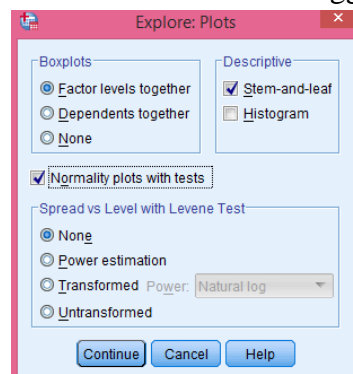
Explore: Plots

Boxplots
Factor levels together
Dependents together
None

Descriptive
Stem-and-leaf
Histogram

Normality plots with tests

Spread vs Level with Levene Test
None
Power estimation
Transformed Power: Natural log
Untransformed

Continue Cancel Help